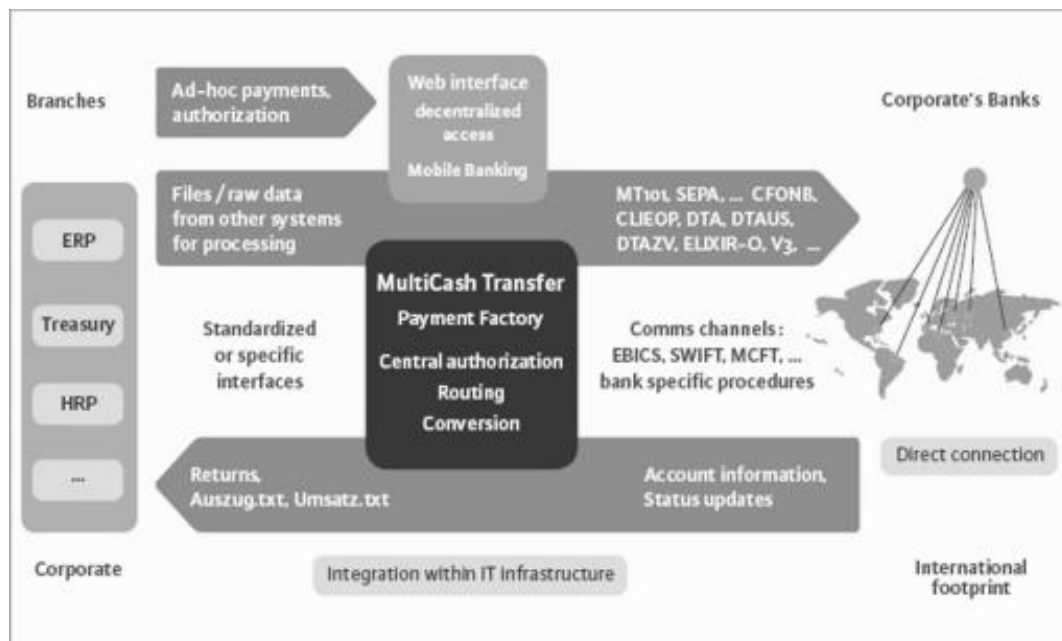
Branches

Ad-hoc payments, authorization

Web interface decentralized access

Mobile Banking

Corporate's Banks

ERP

Treasury

HRP

...

Files / raw data from other systems for processing

MT101, SEPA, ... CFONB, CLIEOP, DTA, DTAUS, DTAZV, ELIXIR-O, V3, ...

MultiCash Transfer

Payment Factory

Central authorization

Routing

Conversion

Standardized or specific interfaces

Comms channels : EBICS, SWIFT, MCFT, ... bank specific procedures

Direct connection

Returns, Auszug.txt, Umsatz.txt

Account information, Status updates

Corporate

Integration within IT infrastructure

International footprint